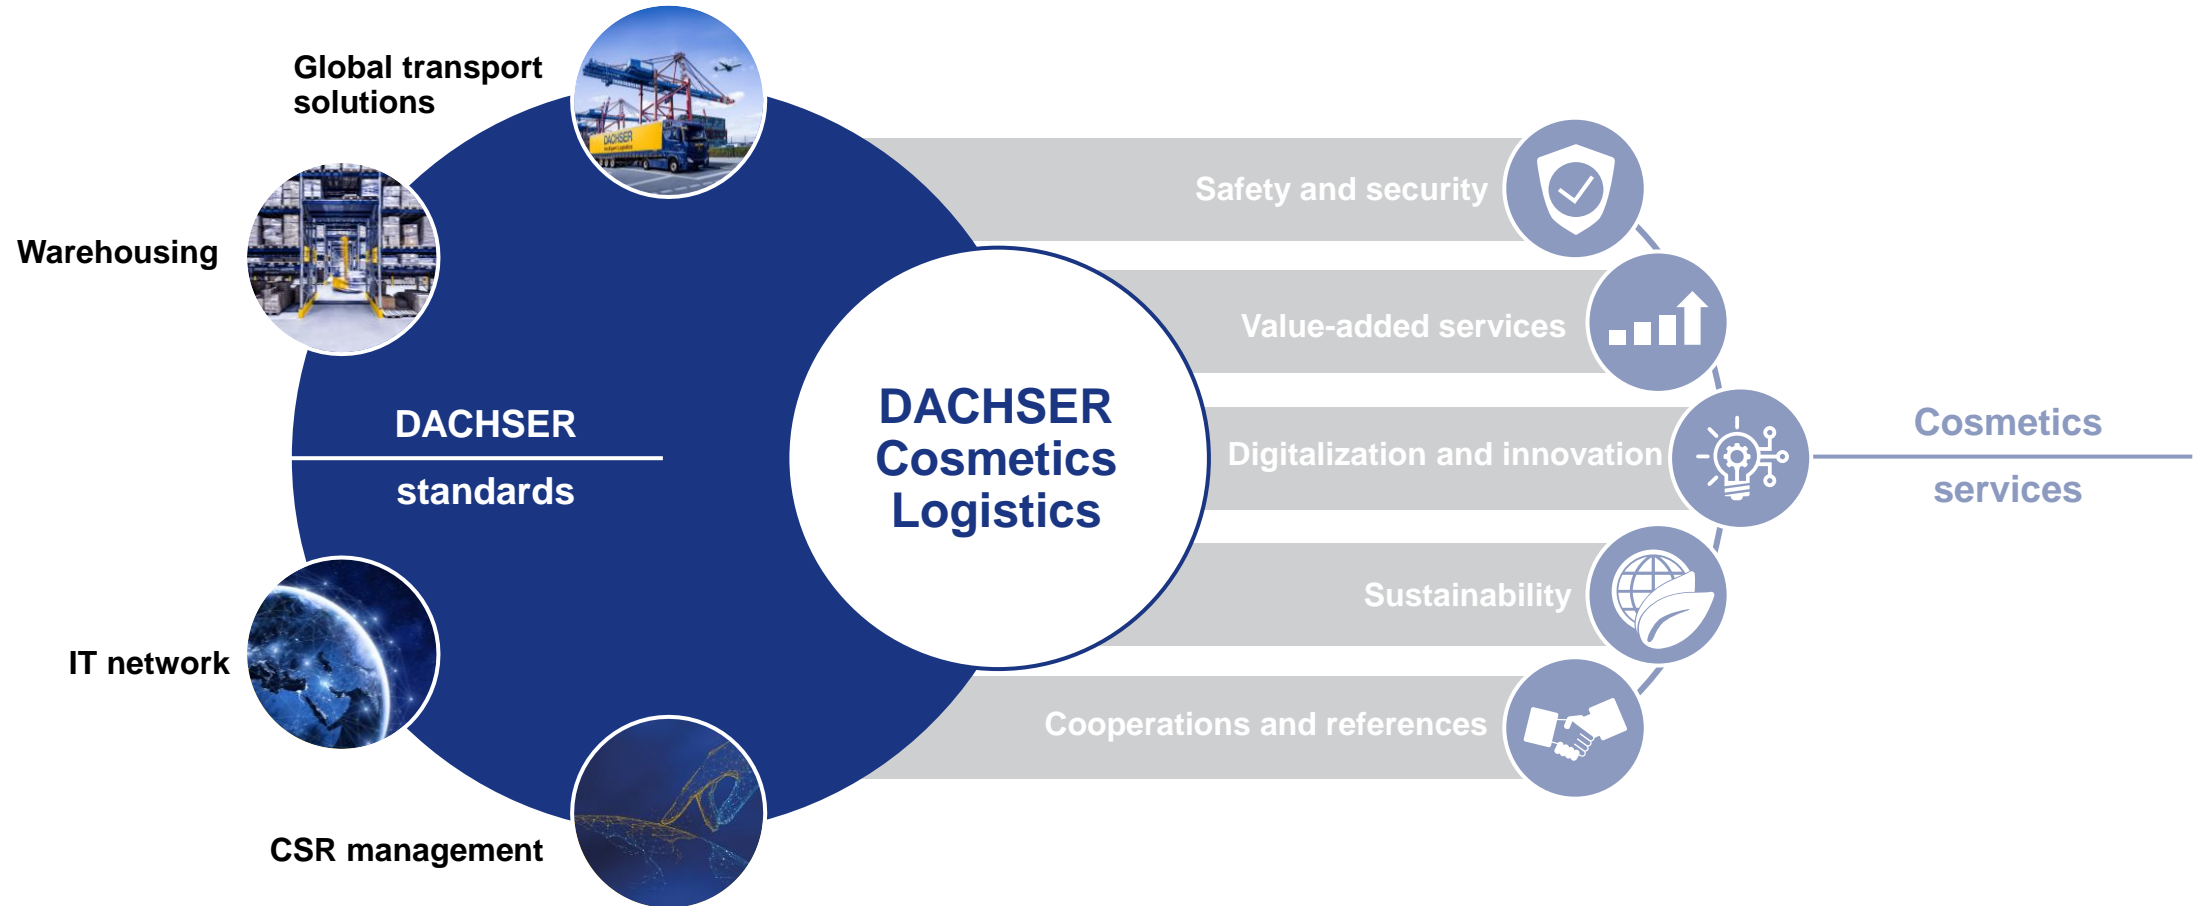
Global transport solutions

Warehousing

DACHSER

standards

IT network

CSR management

DACHSER Cosmetics Logistics

Safety and security

Value-added services

Digitalization and innovation

Sustainability

Cooperations and references

Cosmetics

services